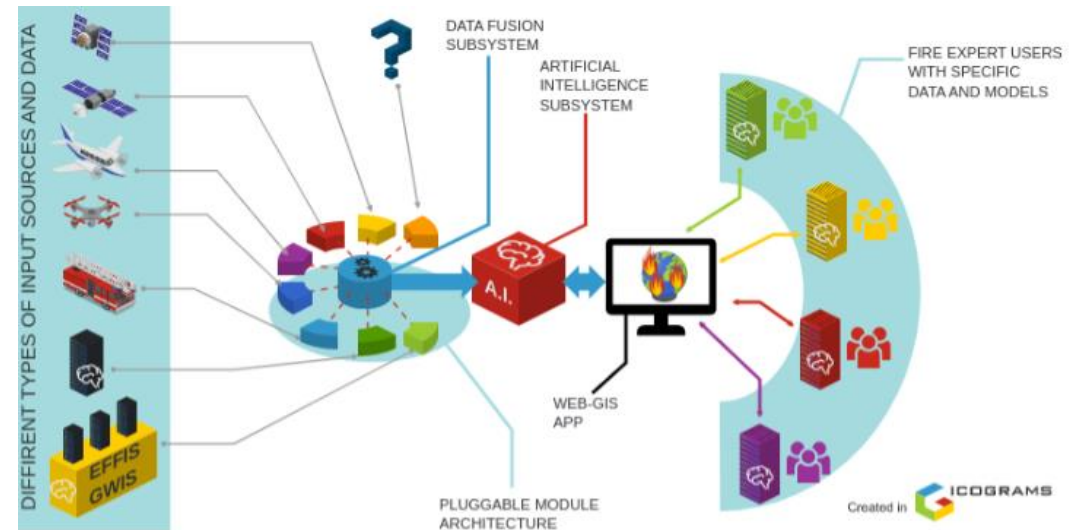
DIFFIRENT TYPES OF INPUT SOURCES AND DATA

EFFIS
GWIS

DATA FUSION SUBSYSTEM

ARTIFICIAL INTELLIGENCE SUBSYSTEM

A.I.

WEB-GIS APP

FIRE EXPERT USERS WITH SPECIFIC DATA AND MODELS

PLUGGABLE MODULE ARCHITECTURE

Created in ICOGRAMS